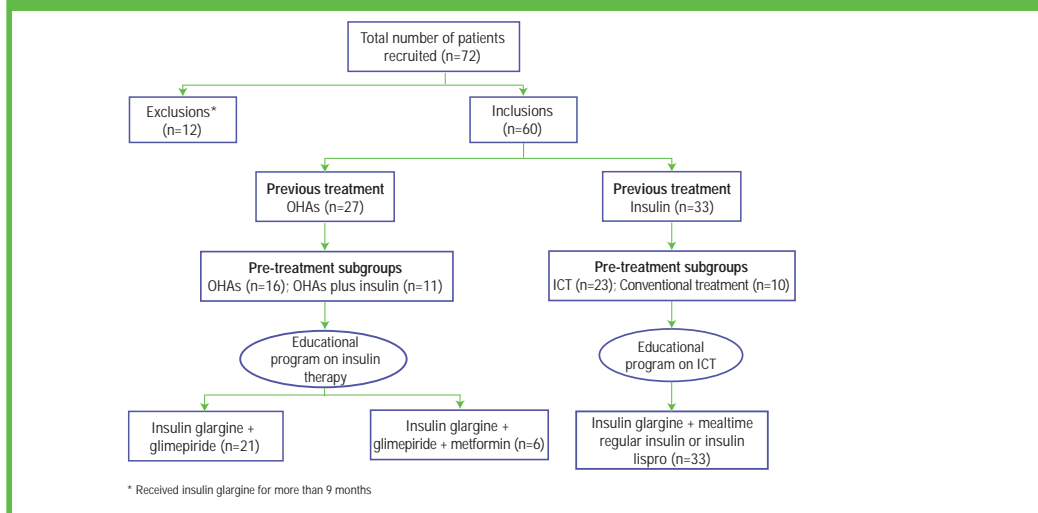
Total number of patients recruited (n=72)

Exclusions* (n=12)

Inclusions (n=60)

**Previous treatment**
OHAs (n=27)

**Previous treatment**
Insulin (n=33)

**Pre-treatment subgroups**
OHAs (n=16); OHAs plus insulin (n=11)

**Pre-treatment subgroups**
ICT (n=23); Conventional treatment (n=10)

Educational program on insulin therapy

Educational program on ICT

Insulin glargine + glimepiride (n=21)

Insulin glargine + glimepiride + metformin (n=6)

Insulin glargine + mealtime regular insulin or insulin lispro (n=33)

* Received insulin glargine for more than 9 months